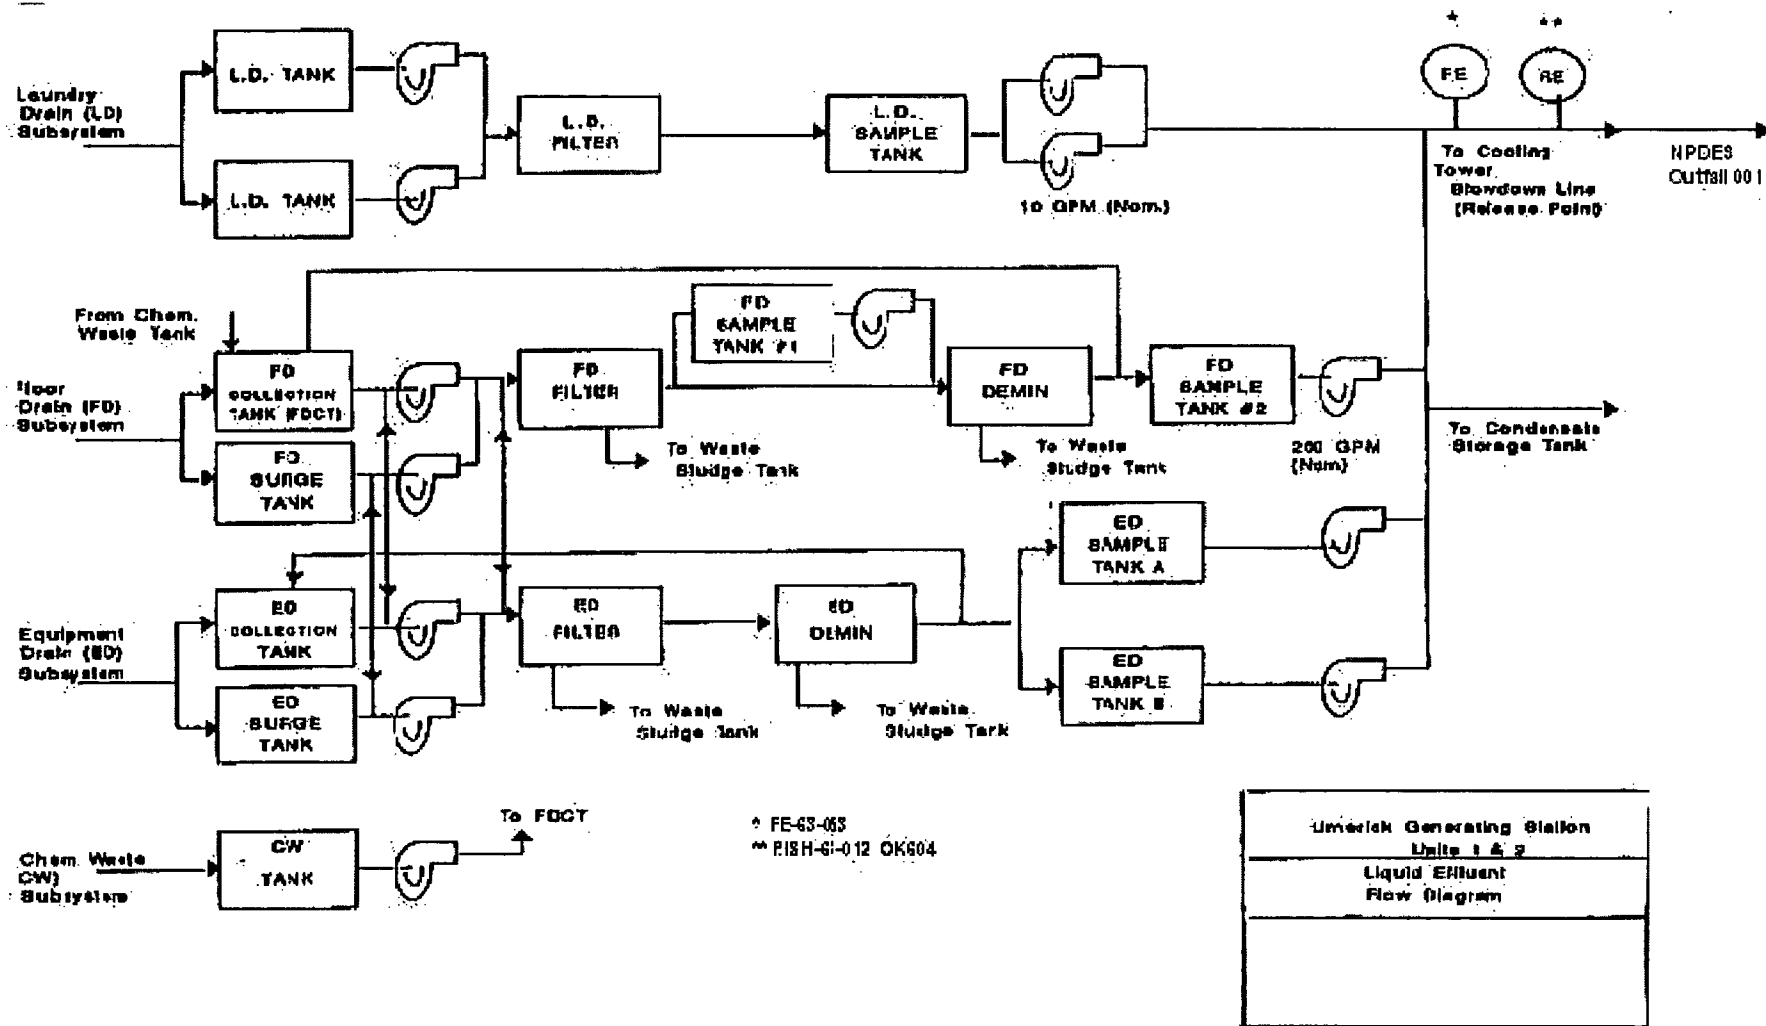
Laundry Drain (LD) Subsystem

L.D. TANK

L.D. TANK

L.D. FILTER

L.D. SAMPLE TANK

10 GPM (Nom.)

*

**

FE

RE

To Cooling Tower Blowdown Line (Release Point)

NPDES Outfall 001

From Chem. Waste Tank

Floor Drain (FD) Subsystem

FD COLLECTION TANK (FDCT)

FD SURGE TANK

FD FILTER

To Waste Sludge Tank

FD SAMPLE TANK #1

FD DEMIN

To Waste Sludge Tank

FD SAMPLE TANK #2

200 GPM (Nom)

To Condensate Storage Tank

Equipment Drain (ED) Subsystem

ED COLLECTION TANK

ED SURGE TANK

ED FILTER

To Waste Sludge Tank

ED DEMIN

To Waste Sludge Tank

ED SAMPLE TANK A

ED SAMPLE TANK B

Chem Waste CW) Subsystem

CW TANK

To FDCT

* FE-63-053
** RISH-61-012 OK604

Limerick Generating Station Units 1 & 2

Liquid Effluent Flow Diagram